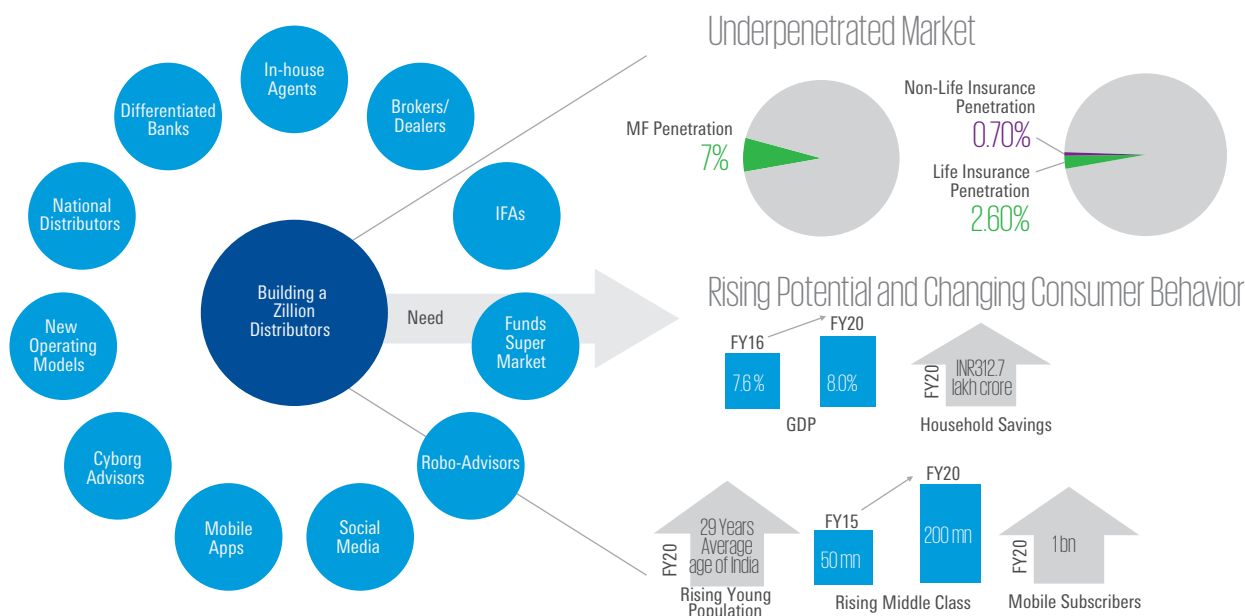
In-house Agents

Differentiated Banks

Brokers/ Dealers

National Distributors

IFAs

Building a Zillion Distributors

Need

Funds Super Market

New Operating Models

Cyborg Advisors

Robo-Advisors

Mobile Apps

Social Media

Underpenetrated Market

MF Penetration
7%

Non-Life Insurance Penetration
0.70%

Life Insurance Penetration
2.60%

Rising Potential and Changing Consumer Behavior

FY16
7.6 %

FY20
8.0%

GDP

FY20
INR312.7 lakh crore
Household Savings

FY20
29 Years Average age of India
Rising Young Population

FY15
50 mn

FY20
200 mn

Rising Middle Class

FY20
1 bn
Mobile Subscribers